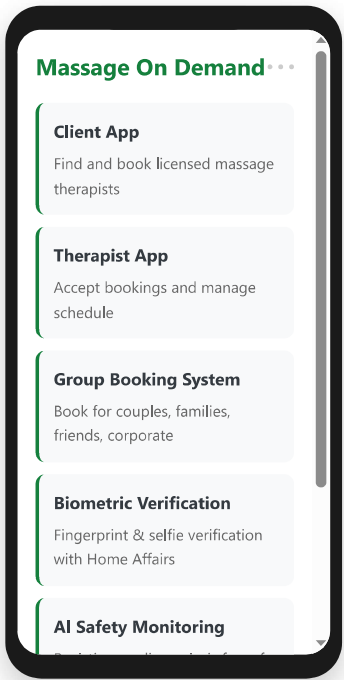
Massage On Demand

Client App

Find and book licensed massage therapists

Therapist App

Accept bookings and manage schedule

Group Booking System

Book for couples, families, friends, corporate

Biometric Verification

Fingerprint & selfie verification with Home Affairs

AI Safety Monitoring

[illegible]